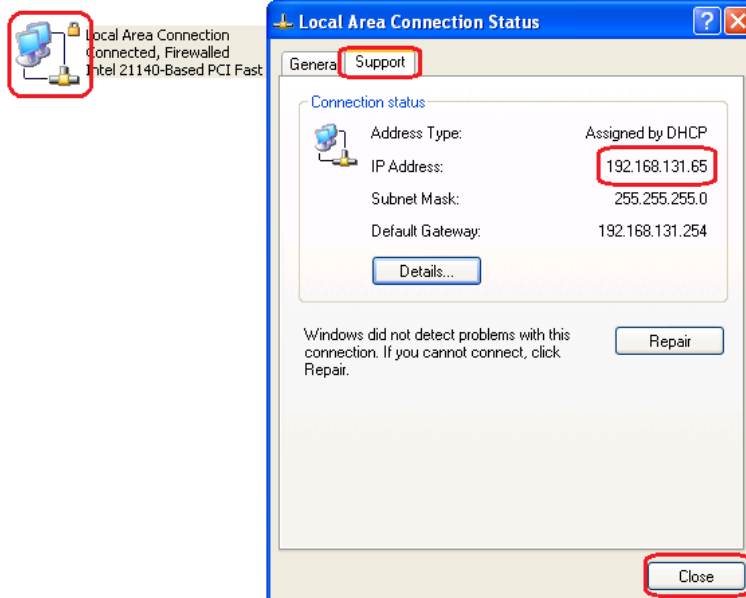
Local Area Connection
Connected, Firewalled
Intel 21140-Based PCI Fast

Local Area Connection Status

Genera
Support

Connection status

Address Type: Assigned by DHCP
IP Address: 192.168.131.65
Subnet Mask: 255.255.255.0
Default Gateway: 192.168.131.254

Details...

Windows did not detect problems with this connection. If you cannot connect, click Repair.

Repair

Close